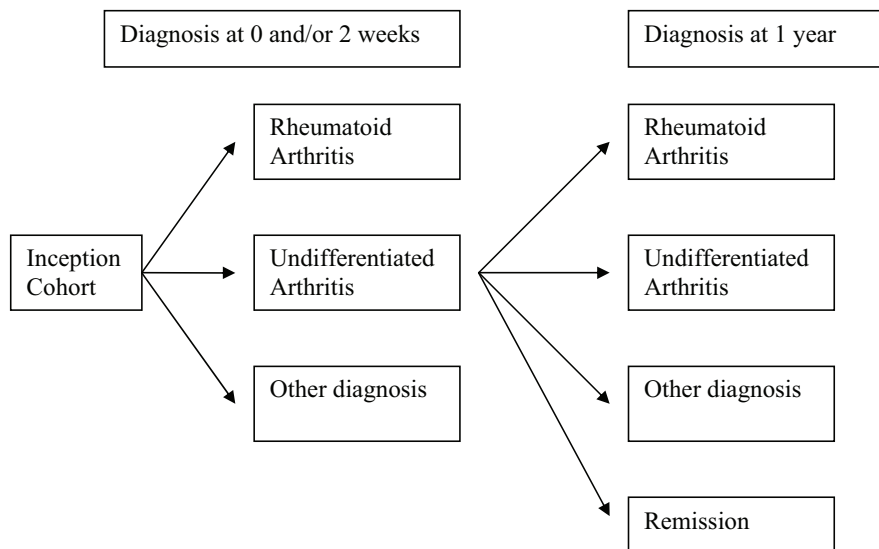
Diagnosis at 0 and/or 2 weeks

Diagnosis at 1 year

Inception Cohort

Rheumatoid Arthritis

Undifferentiated Arthritis

Other diagnosis

Rheumatoid Arthritis

Undifferentiated Arthritis

Other diagnosis

Remission